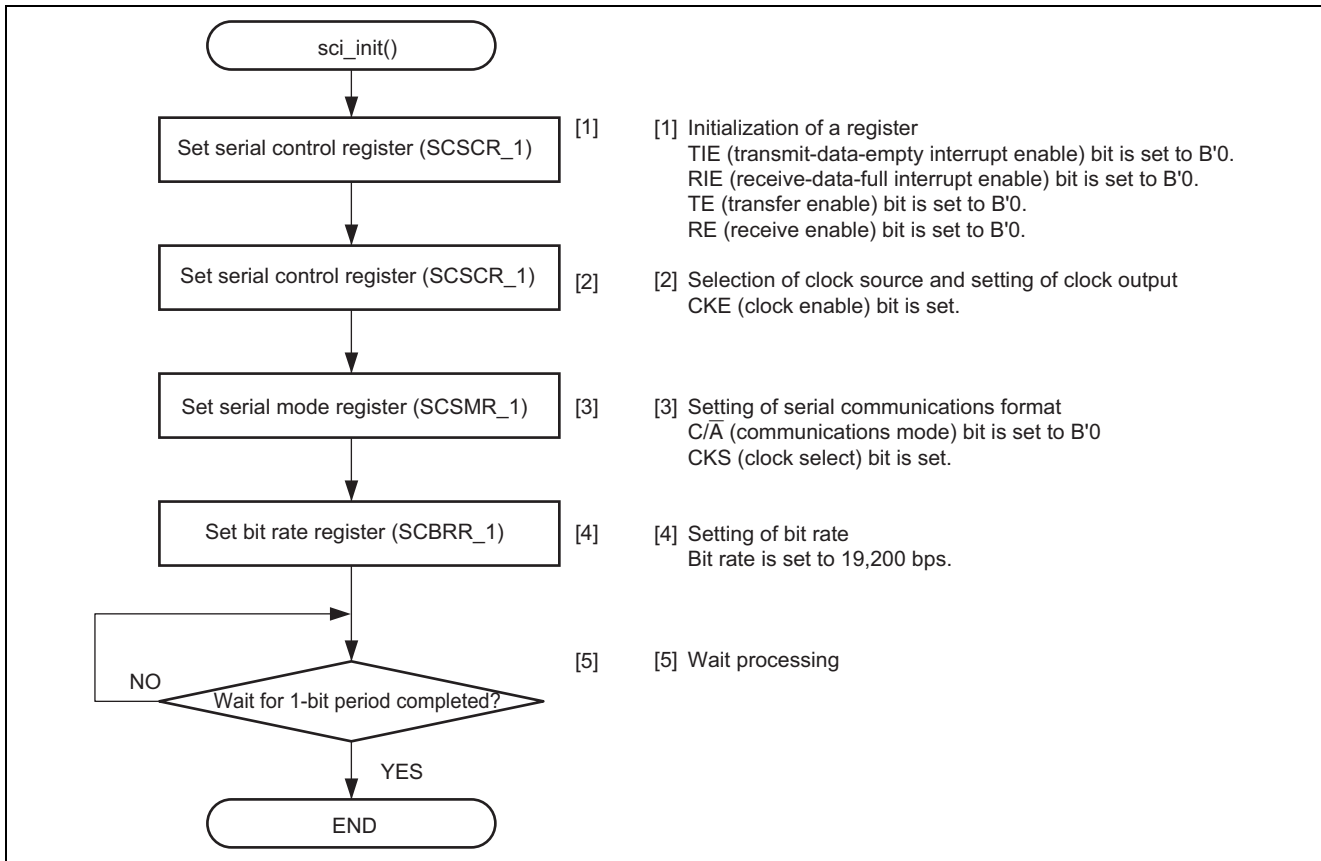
sci_init()

Set serial control register (SCSCR_1)

[1]

[1] Initialization of a register
TIE (transmit-data-empty interrupt enable) bit is set to B'0.
RIE (receive-data-full interrupt enable) bit is set to B'0.
TE (transfer enable) bit is set to B'0.
RE (receive enable) bit is set to B'0.

Set serial control register (SCSCR_1)

[2]

[2] Selection of clock source and setting of clock output
CKE (clock enable) bit is set.

Set serial mode register (SCSMR_1)

[3]

[3] Setting of serial communications format
$C/\overline{A}$ (communications mode) bit is set to B'0
CKS (clock select) bit is set.

Set bit rate register (SCBRR_1)

[4]

[4] Setting of bit rate
Bit rate is set to 19,200 bps.

[5]

[5] Wait processing

NO

Wait for 1-bit period completed?

YES

END